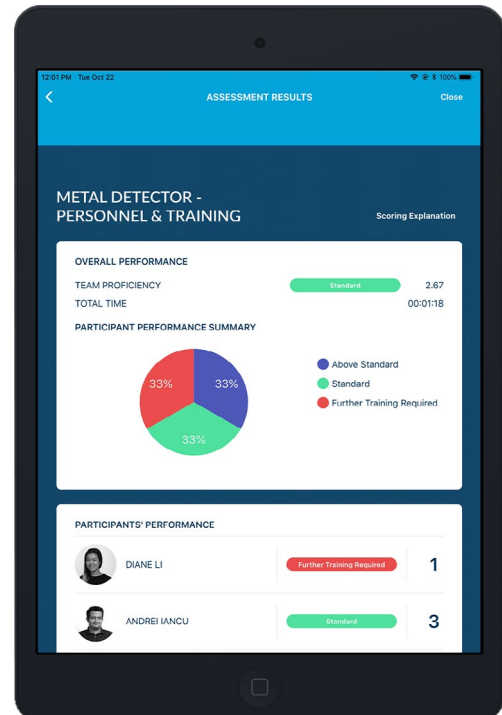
12:01 PM Tue Oct 22
100%

ASSESSMENT RESULTS
Close

METAL DETECTOR - PERSONNEL & TRAINING
Scoring Explanation

OVERALL PERFORMANCE
TEAM PROFICIENCY
Standard
2.67
TOTAL TIME
00:01:18

PARTICIPANT PERFORMANCE SUMMARY
33%
33%
33%
Above Standard
Standard
Further Training Required

PARTICIPANTS' PERFORMANCE
DIANE LI
Further Training Required
1
ANDREI IANCU
Standard
3